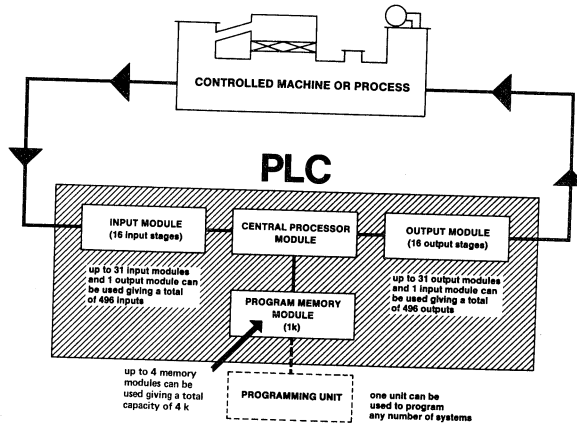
CONTROLLED MACHINE OR PROCESS

PLC

INPUT MODULE
(16 input stages)

CENTRAL PROCESSOR MODULE

OUTPUT MODULE
(16 output stages)

up to 31 input modules and 1 output module can be used giving a total of 496 inputs

up to 31 output modules and 1 input module can be used giving a total of 496 outputs

PROGRAM MEMORY MODULE
(1k)

up to 4 memory modules can be used giving a total capacity of 4 k

PROGRAMMING UNIT

one unit can be used to program any number of systems